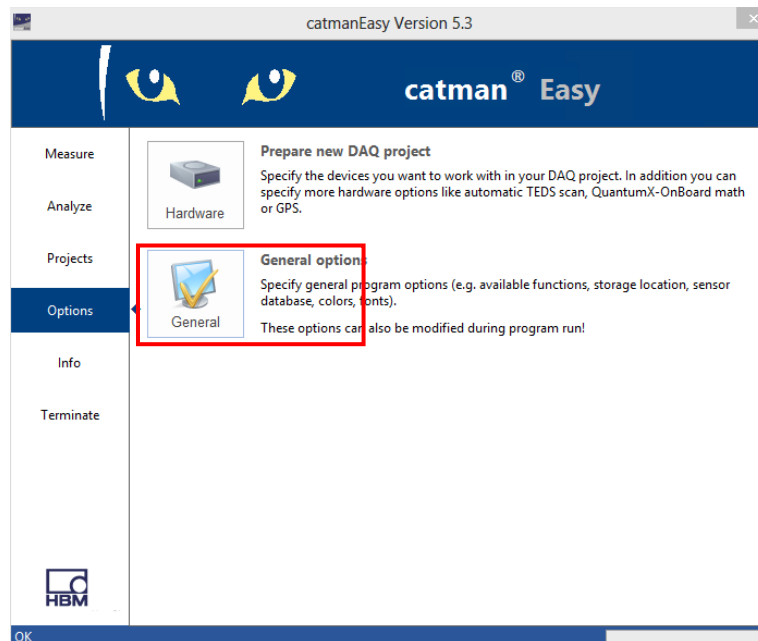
catmanEasy Version 5.3

catman® Easy

Measure

Analyze

Projects

Options

Info

Terminate

HBM

Hardware

Prepare new DAQ project

Specify the devices you want to work with in your DAQ project. In addition you can specify more hardware options like automatic TEDS scan, QuantumX-OnBoard math or GPS.

General

General options

Specify general program options (e.g. available functions, storage location, sensor database, colors, fonts).

These options can also be modified during program run!

OK